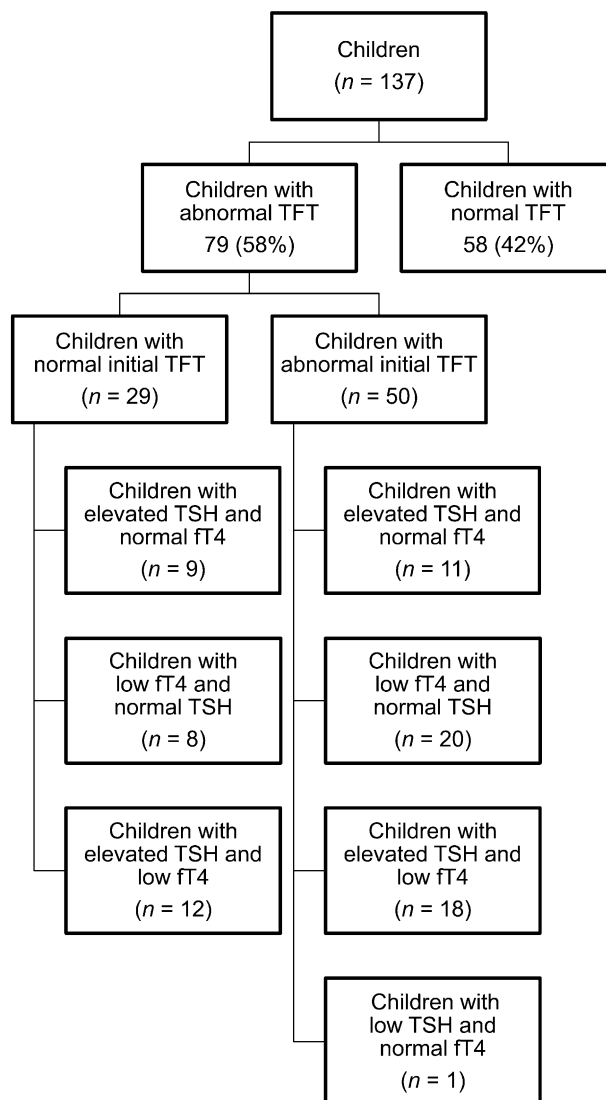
Children
($n$ = 137)

Children with abnormal TFT
79 (58%)

Children with normal TFT
58 (42%)

Children with normal initial TFT
($n$ = 29)

Children with elevated TSH and normal fT4
($n$ = 9)

Children with low fT4 and normal TSH
($n$ = 8)

Children with elevated TSH and low fT4
($n$ = 12)

Children with abnormal initial TFT
($n$ = 50)

Children with elevated TSH and normal fT4
($n$ = 11)

Children with low fT4 and normal TSH
($n$ = 20)

Children with elevated TSH and low fT4
($n$ = 18)

Children with low TSH and normal fT4
($n$ = 1)